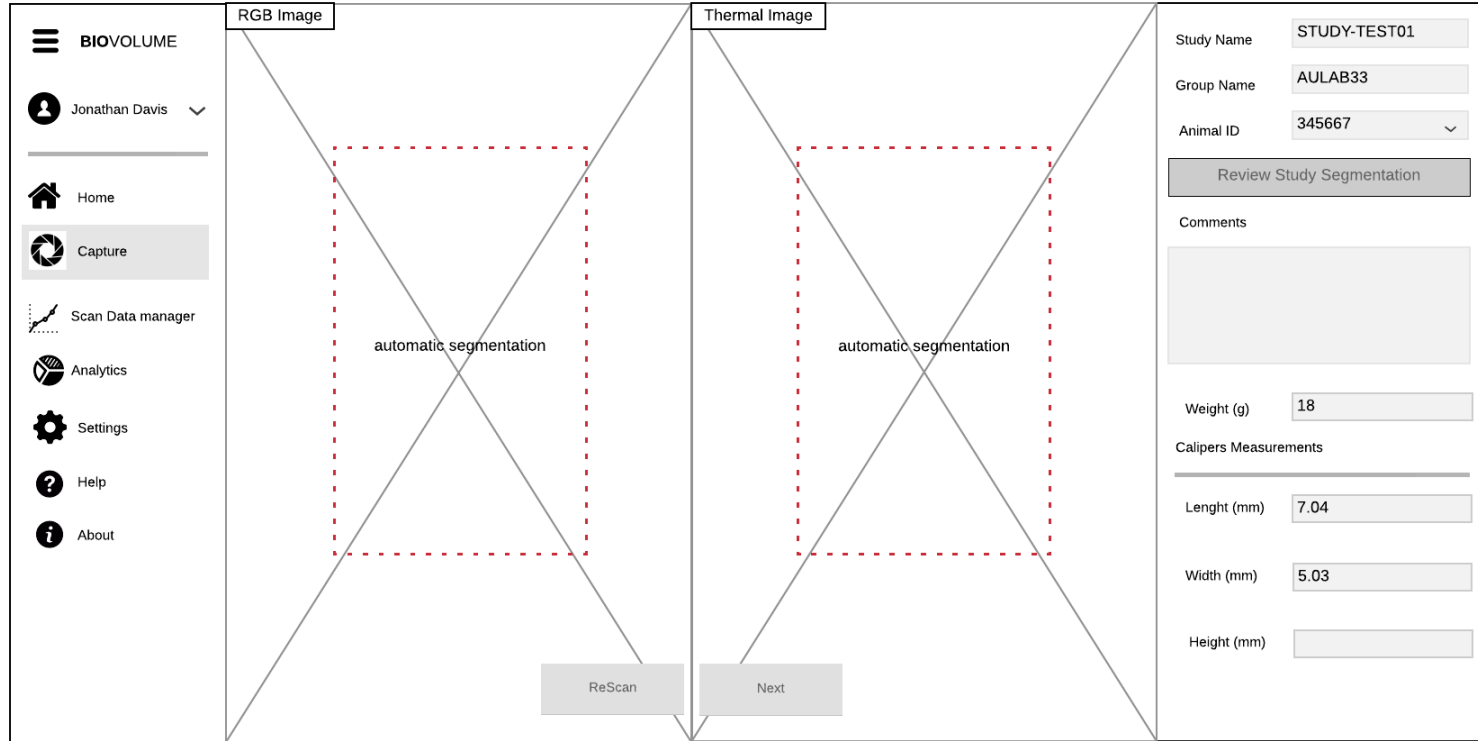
BIOVOLUME

Jonathan Davis

Home

Capture

Scan Data manager

Analytics

Settings

Help

About

RGB Image

automatic segmentation

ReScan

Thermal Image

automatic segmentation

Next

Study Name STUDY-TEST01

Group Name AULAB33

Animal ID 345667

Review Study Segmentation

Comments

Weight (g) 18

Calipers Measurements

Lenght (mm) 7.04

Width (mm) 5.03

Height (mm)